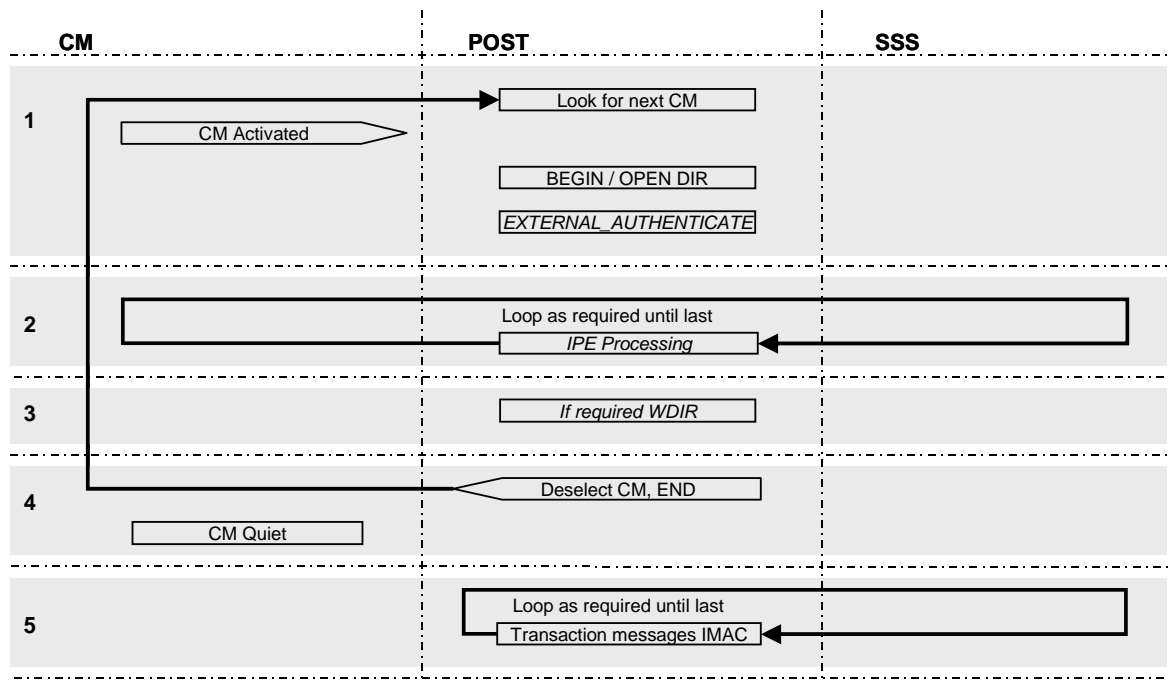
CM

POST

SSS

1

Look for next CM

CM Activated

BEGIN / OPEN DIR

*EXTERNAL_AUTHENTICATE*

2

Loop as required until last

*IPE Processing*

3

*If required WDIR*

4

Deselect CM, END

CM Quiet

5

Loop as required until last

Transaction messages IMAC